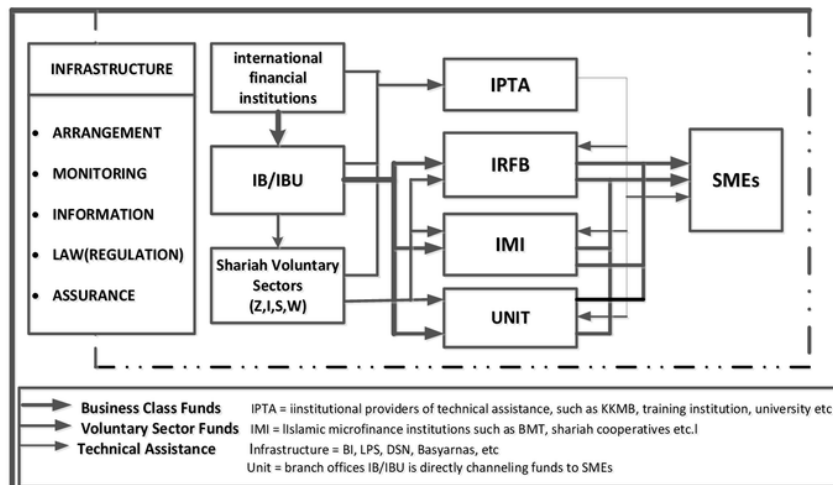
INFRASTRUCTURE

- ARRANGEMENT
- MONITORING
- INFORMATION
- LAW(REGULATION)
- ASSURANCE

international financial institutions

IB/IBU

Shariah Voluntary Sectors (Z,I,S,W)

IPTA

IRFB

IMI

UNIT

SMEs

Business Class Funds
Voluntary Sector Funds
Technical Assistance

IPTA = iinstitutional providers of technical assistance, such as KKMB, training institution, university etc
IMI = Ilslamic microfinance institutions such as BMT, shariah cooperatives etc.l
Infrastructure = BI, LPS, DSN, Basyarnas, etc
Unit = branch offices IB/IBU is directly channeling funds to SMEs